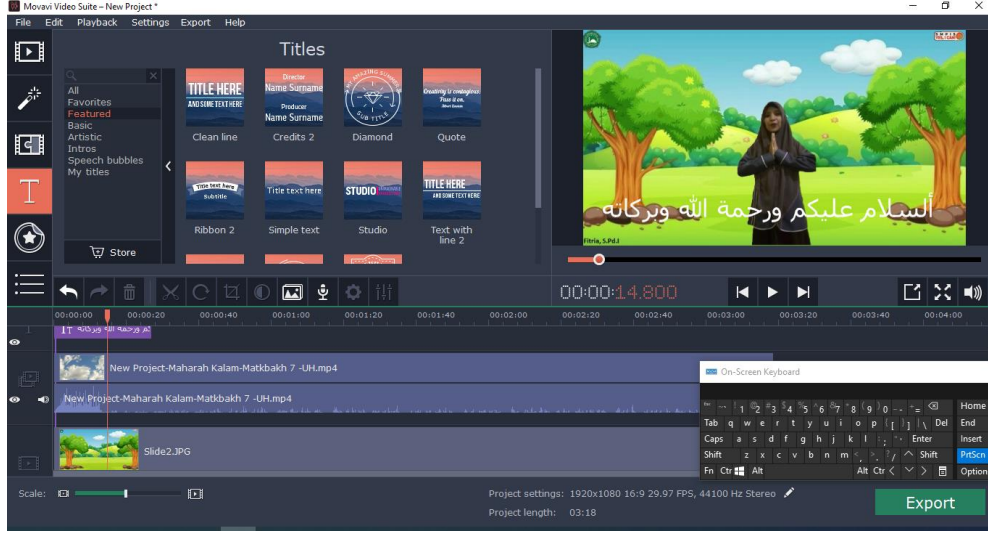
Movavi Video Suite – New Project *

File Edit Playback Settings Export Help

Titles

All
Favorites
Featured
Basic
Artistic
Intros
Speech bubbles
My titles

Store

TITLE HERE AND SOME TEXT HERE
Clean line

Director Name Surname Producer Name Surname
Credits 2

Diamond

Creativity is contagious. Pass it on.
Quote

Title text here Subtitle
Ribbon 2

Title text here
Simple text

STUDIO
Studio

TITLE HERE AND SOME TEXT HERE
Text with line 2

ألسلام عليكم ورحمة الله وبركاته

Fitria, S.Pd.I

00:00:14.800

00:00:00 00:00:20 00:00:40 00:01:00 00:01:20 00:01:40 00:02:00 00:02:20 00:02:40 00:03:00 00:03:20 00:03:40 00:04:00

New Project-Maharah Kalam-Matkbakh 7 -UH.mp4

New Project-Maharah Kalam-Matkbakh 7 -UH.mp4

Slide2.JPG

On-Screen Keyboard

Esc ~ 1 2 3 4 5 6 7 8 9 0 - = Home
Tab q w e r t y u i o p [ ] \ Del End
Caps a s d f g h j k l ; ' Enter Insert
Shift z x c v b n m , . / Shift PrtScn
Fn Ctrl Alt Alt Ctrl Options

Scale:

Project settings: 1920x1080 16:9 29.97 FPS, 44100 Hz Stereo

Project length: 03:18

Export